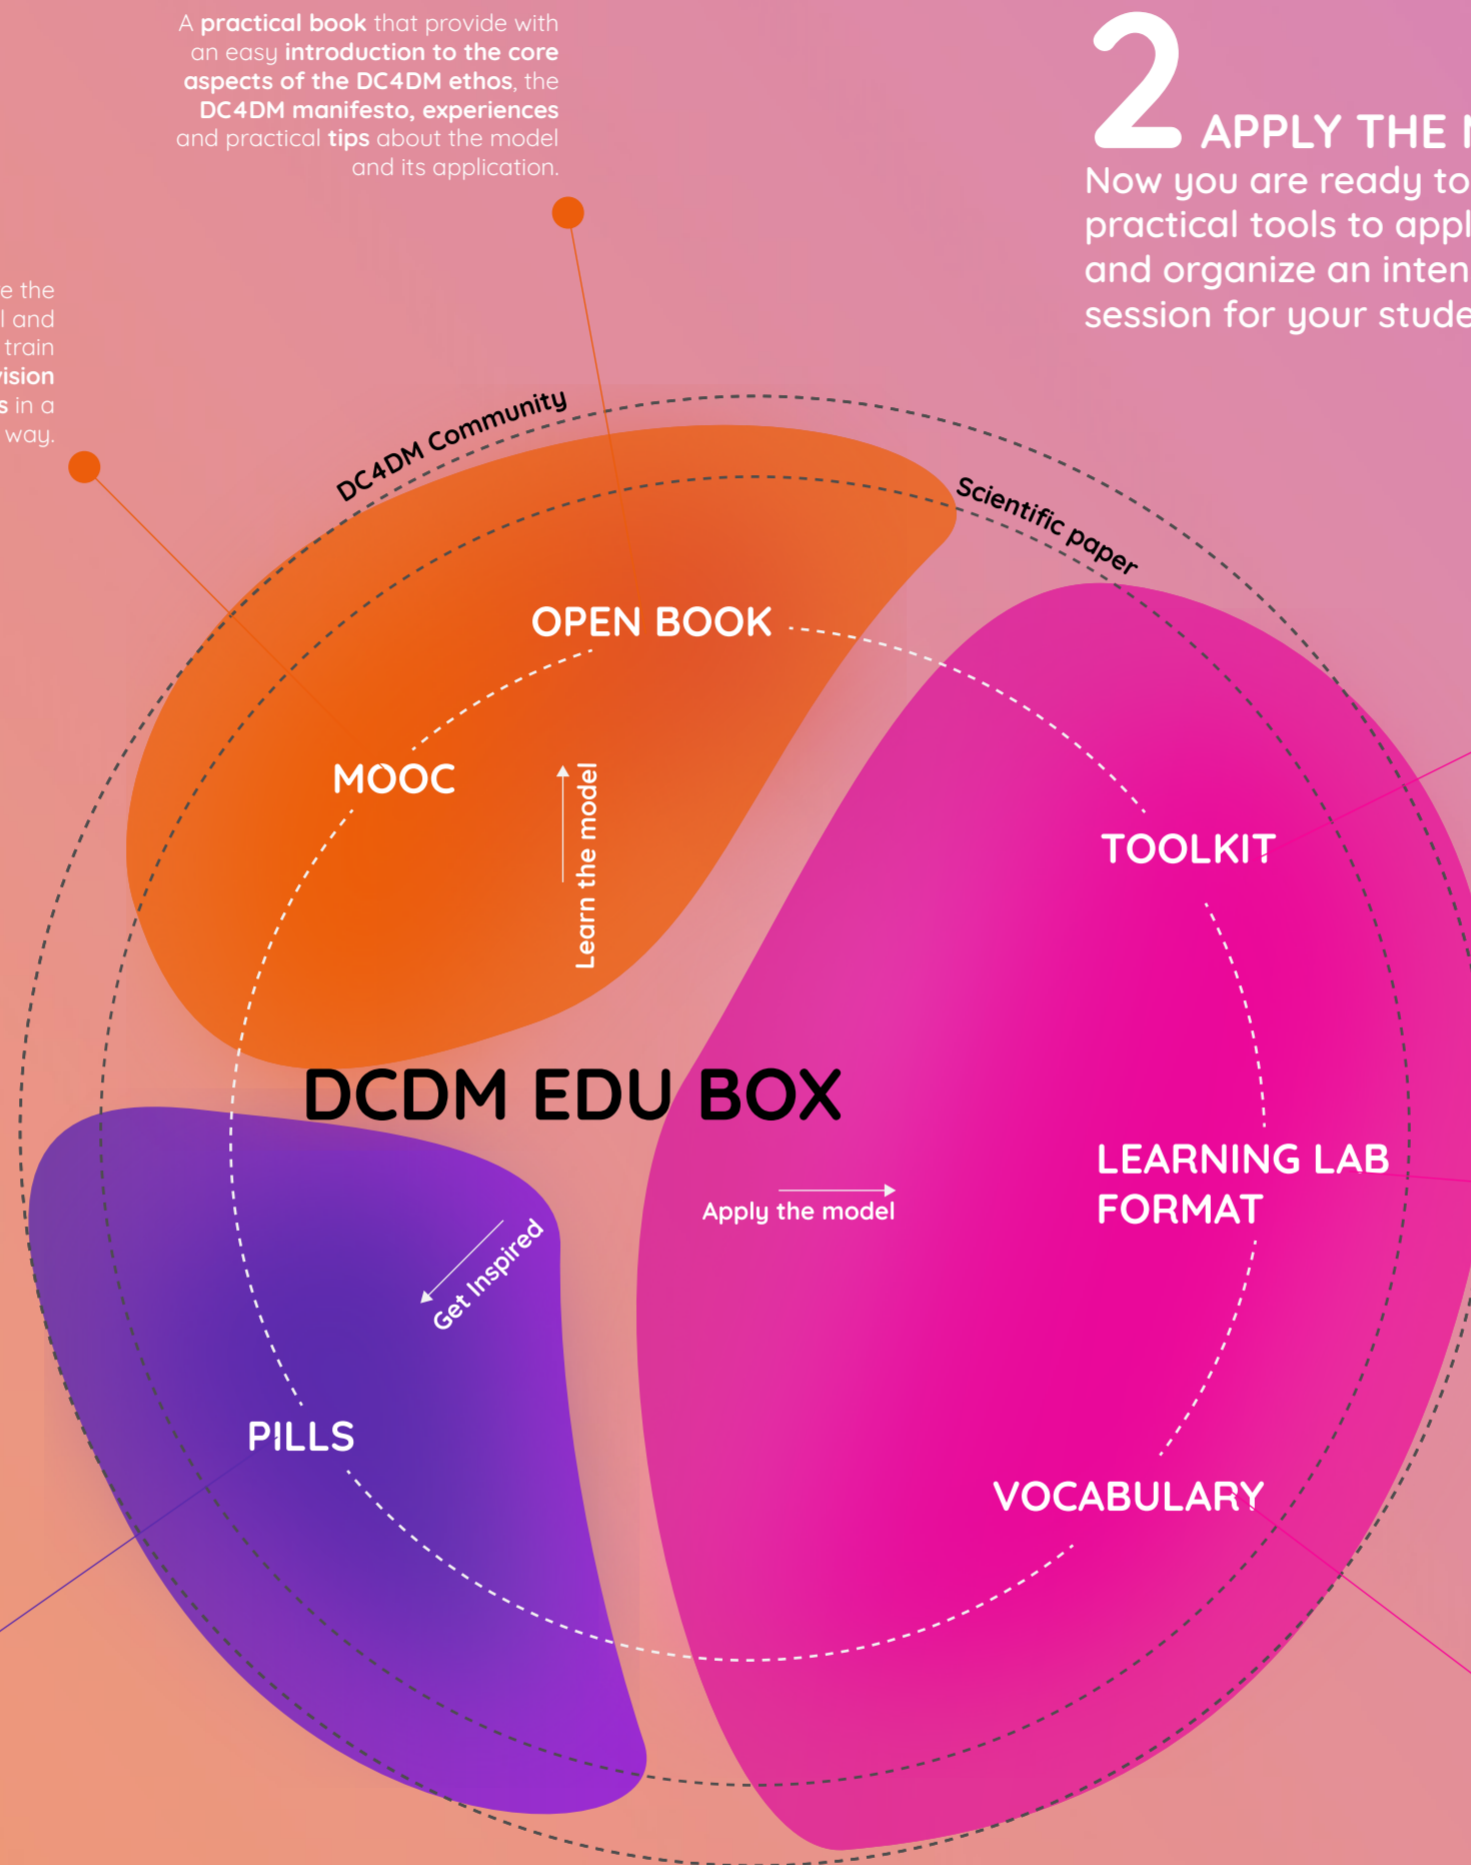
A practical book that provide with an easy introduction to the core aspects of the DC4DM ethos, the DC4DM manifesto, experiences and practical tips about the model and its application.

2 APPLY THE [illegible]
Now you are ready to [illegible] practical tools to appl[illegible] and organize an inten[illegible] session for your stude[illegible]

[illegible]e the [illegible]l and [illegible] train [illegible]ision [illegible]s in a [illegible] way.

DC4DM Community

Scientific paper

OPEN BOOK

MOOC

Learn the model

TOOLKIT

DCDM EDU BOX

LEARNING LAB FORMAT

Apply the model

Get Inspired

PILLS

VOCABULARY